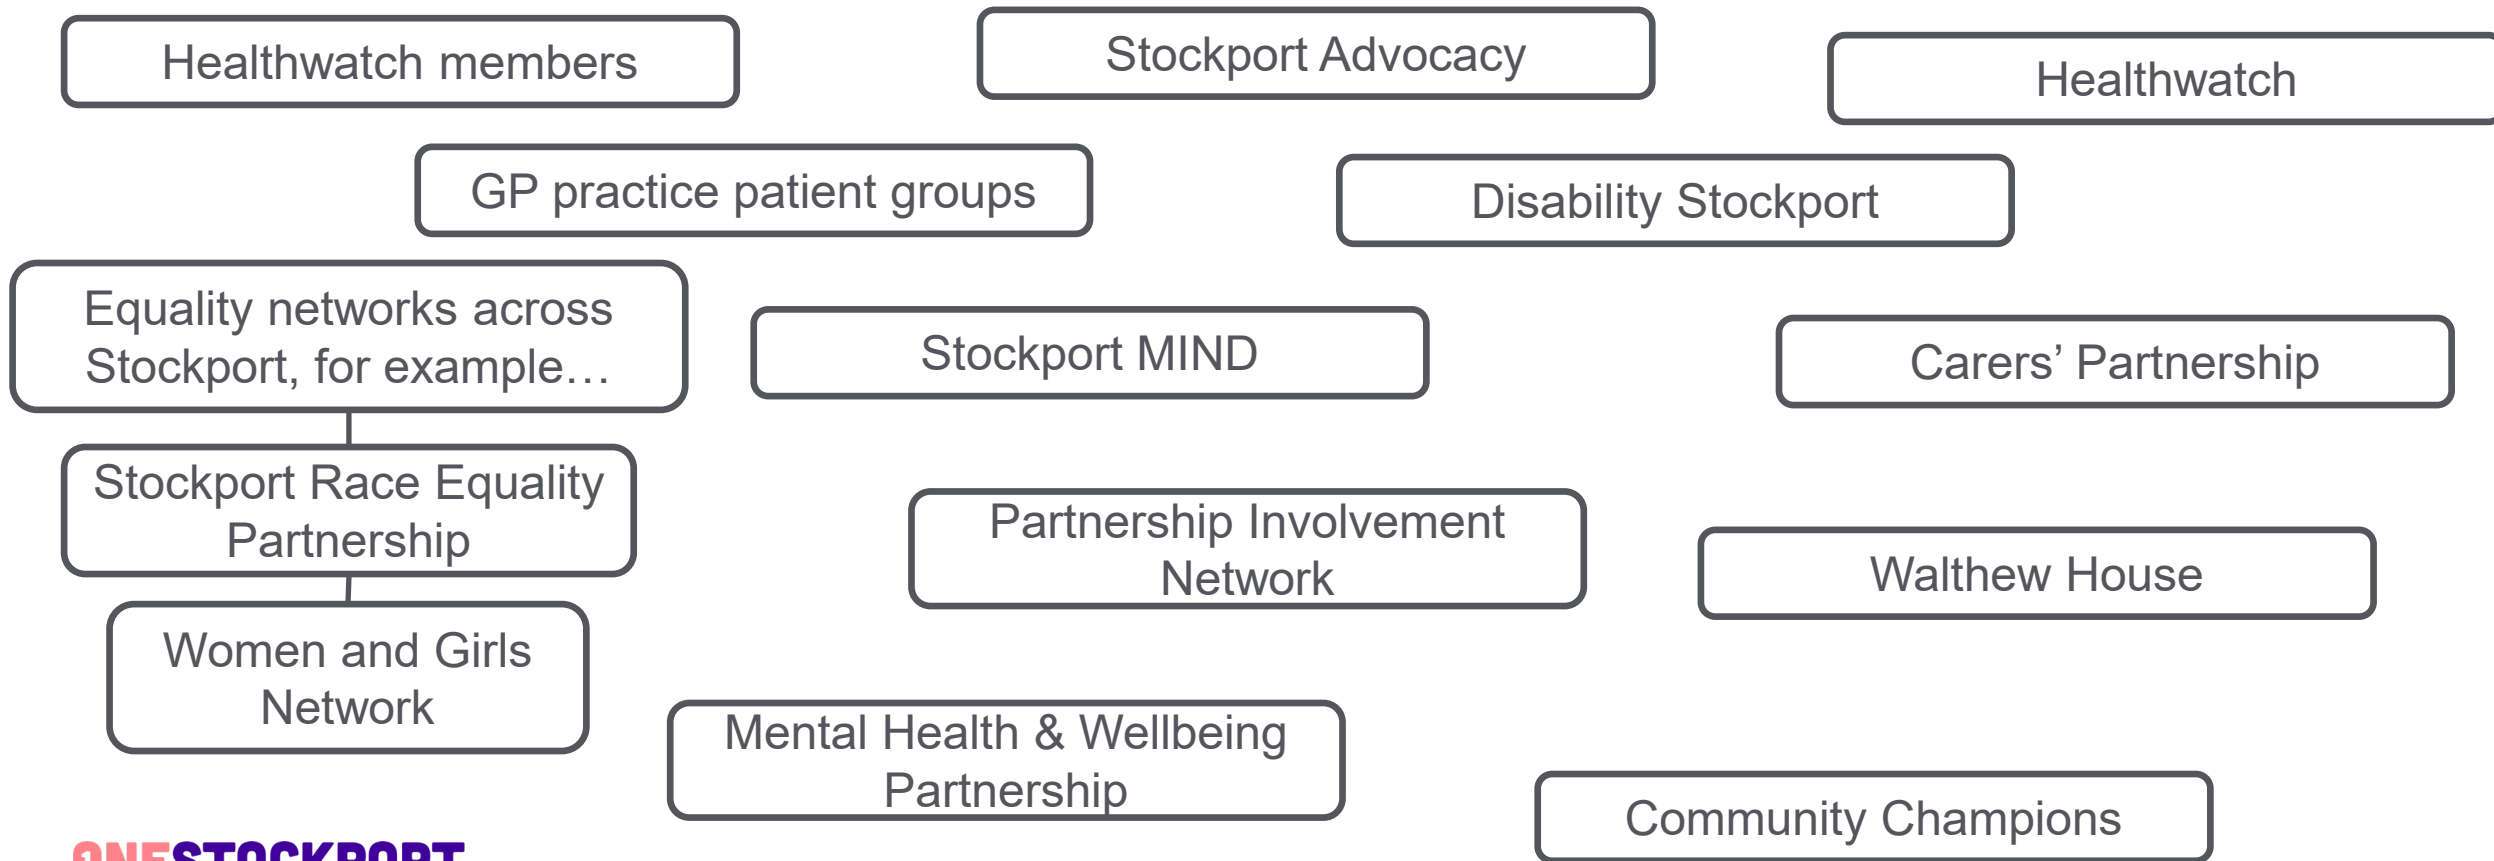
Healthwatch members

Stockport Advocacy

Healthwatch

GP practice patient groups

Disability Stockport

Equality networks across Stockport, for example…

Stockport MIND

Carers' Partnership

Stockport Race Equality Partnership

Partnership Involvement Network

Walthew House

Women and Girls Network

Mental Health & Wellbeing Partnership

Community Champions

ONESTOCKPORT